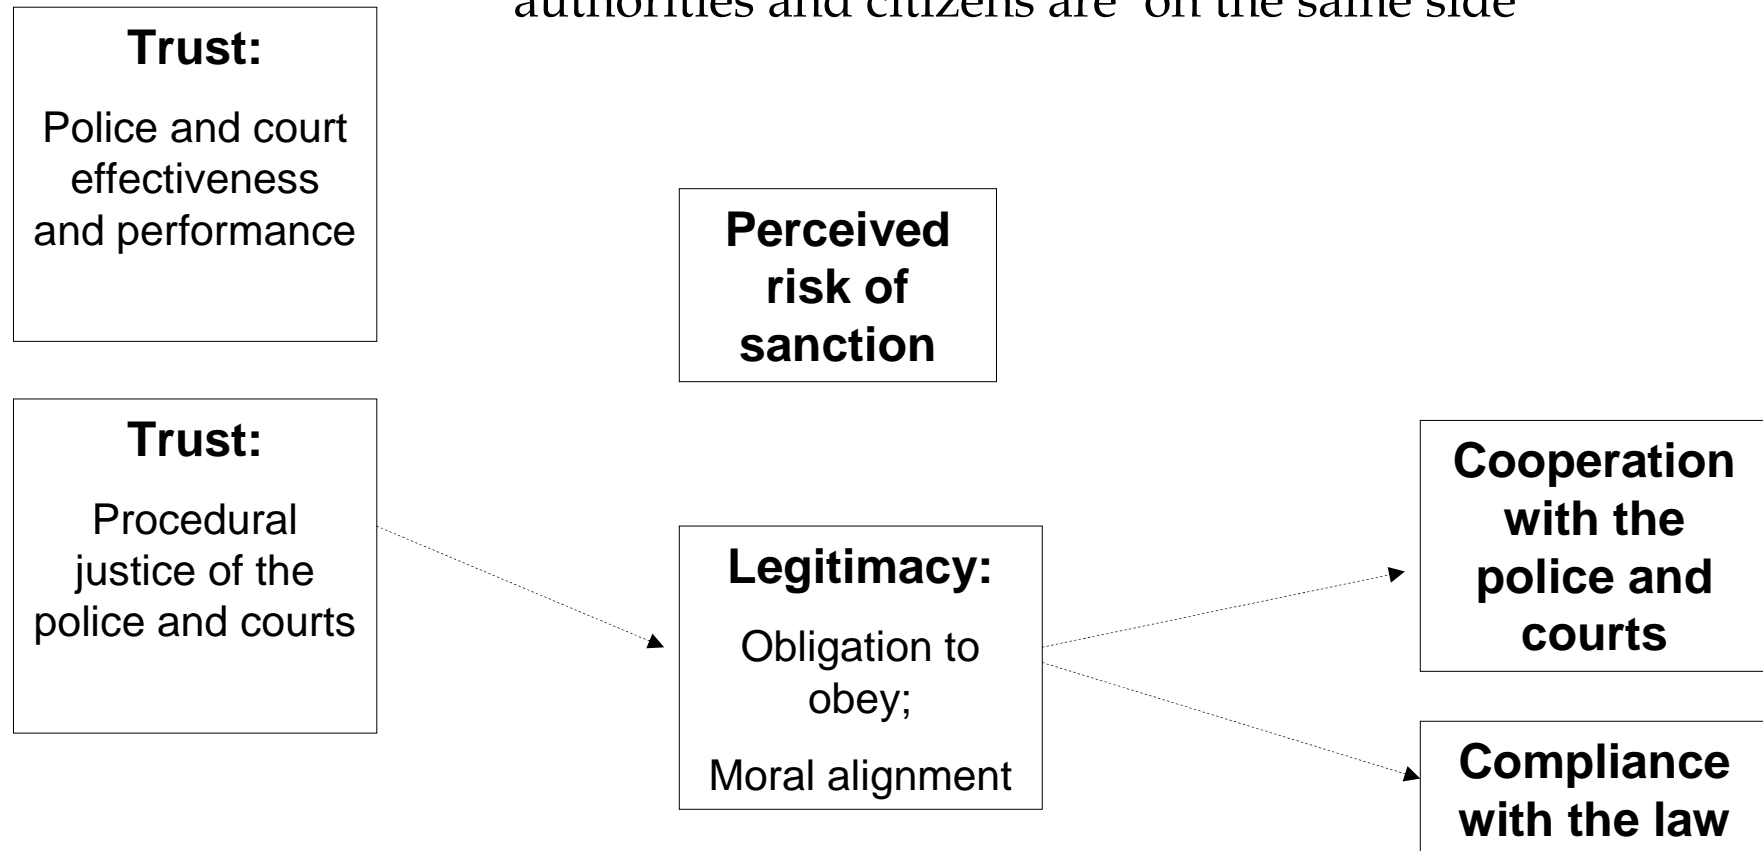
authorities and citizens are 'on the same side'

Trust:

Police and court effectiveness and performance

Perceived risk of sanction

Trust:

Procedural justice of the police and courts

Legitimacy:

Obligation to obey;

Moral alignment

Cooperation with the police and courts

Compliance with the law